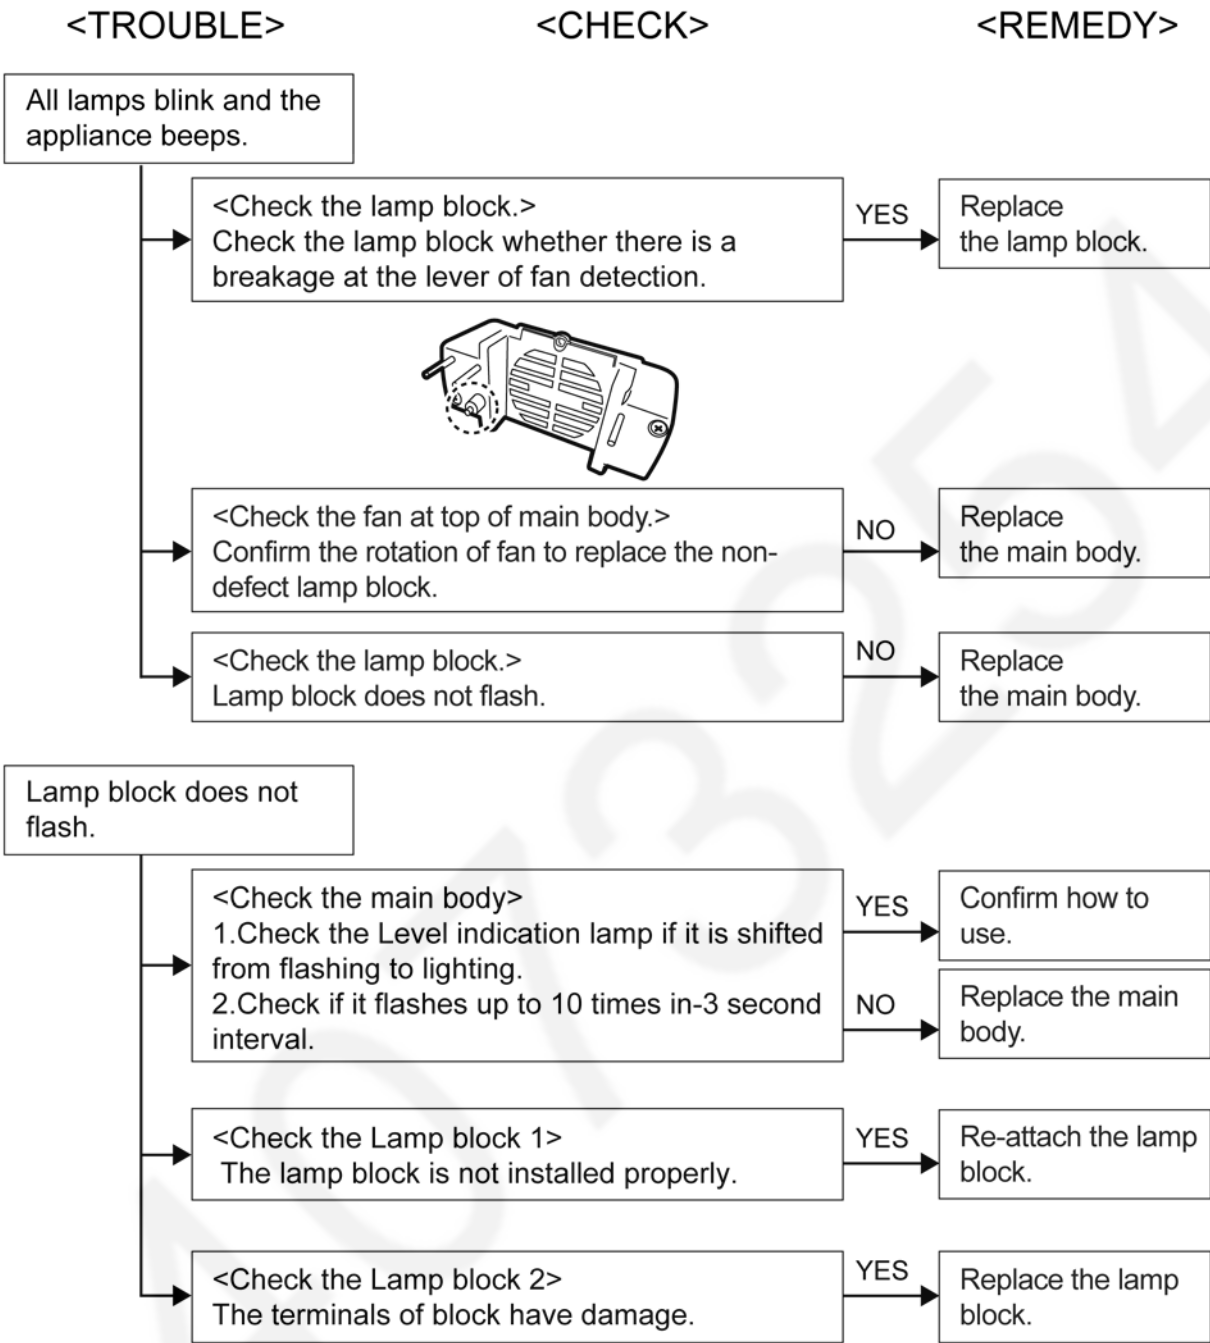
<TROUBLE>

<CHECK>

<REMEDY>

All lamps blink and the appliance beeps.

<Check the lamp block.>
Check the lamp block whether there is a breakage at the lever of fan detection.

YES

Replace the lamp block.

<Check the fan at top of main body.>
Confirm the rotation of fan to replace the non-defect lamp block.

NO

Replace the main body.

<Check the lamp block.>
Lamp block does not flash.

NO

Replace the main body.

Lamp block does not flash.

<Check the main body>
1.Check the Level indication lamp if it is shifted from flashing to lighting.
2.Check if it flashes up to 10 times in-3 second interval.

YES

Confirm how to use.

NO

Replace the main body.

<Check the Lamp block 1>
The lamp block is not installed properly.

YES

Re-attach the lamp block.

<Check the Lamp block 2>
The terminals of block have damage.

YES

Replace the lamp block.